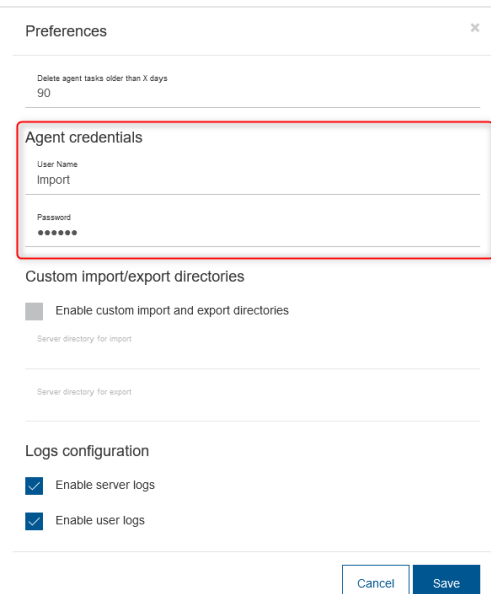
Preferences

×

Delete agent tasks older than X days
90

Agent credentials

User Name
Import

Password
••••••

Custom import/export directories

Enable custom import and export directories

Server directory for import

Server directory for export

Logs configuration

Enable server logs

Enable user logs

Cancel

Save